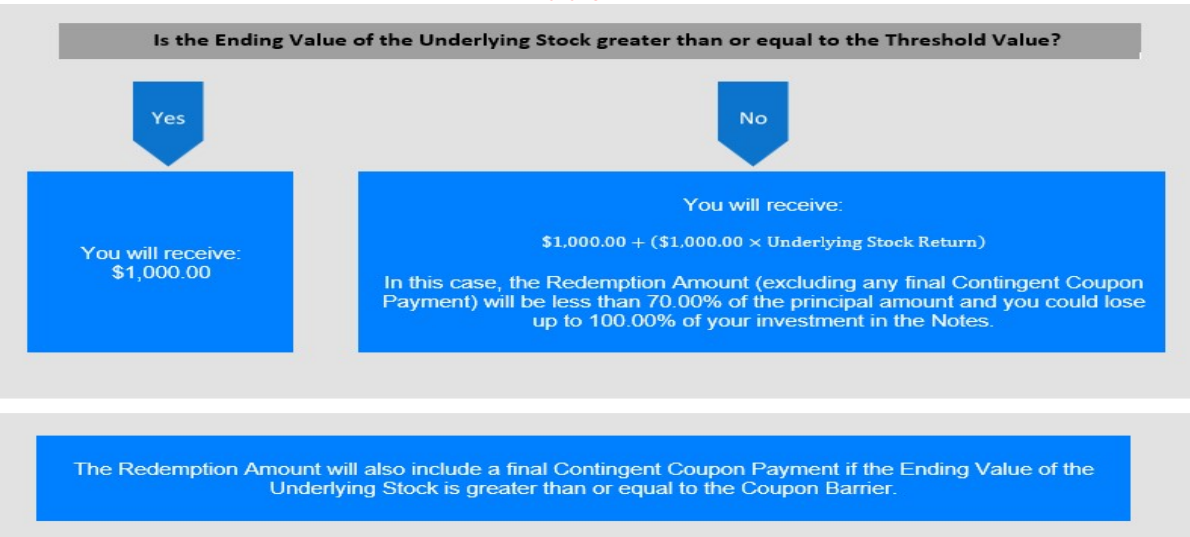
Is the Ending Value of the Underlying Stock greater than or equal to the Threshold Value?

Yes

No

You will receive:
\$1,000.00

You will receive:

$\$1,000.00 + (\$1,000.00 \times \text{Underlying Stock Return})$

In this case, the Redemption Amount (excluding any final Contingent Coupon Payment) will be less than 70.00% of the principal amount and you could lose up to 100.00% of your investment in the Notes.

The Redemption Amount will also include a final Contingent Coupon Payment if the Ending Value of the Underlying Stock is greater than or equal to the Coupon Barrier.